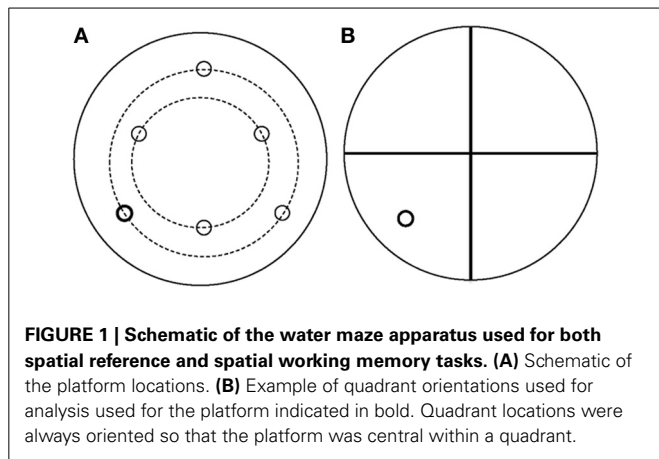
A

B

FIGURE 1 | Schematic of the water maze apparatus used for both spatial reference and spatial working memory tasks. (A) Schematic of the platform locations. (B) Example of quadrant orientations used for analysis used for the platform indicated in bold. Quadrant locations were always oriented so that the platform was central within a quadrant.